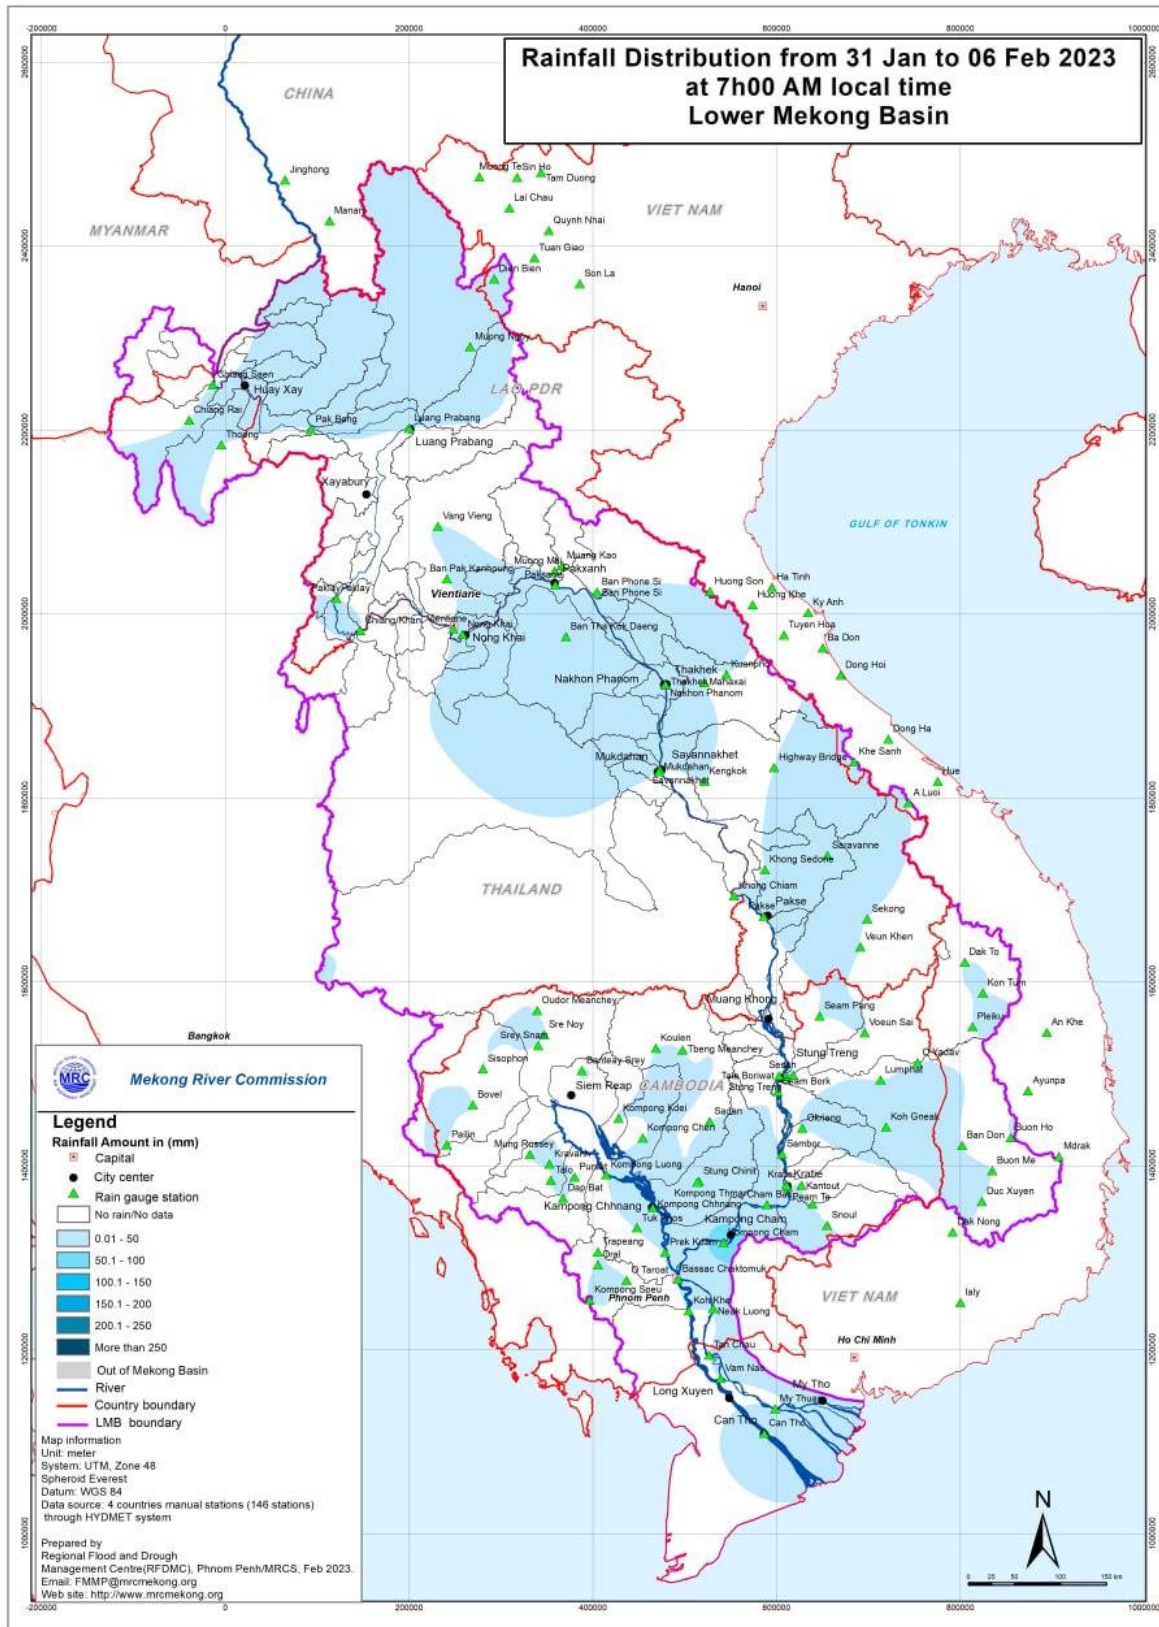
Rainfall Distribution from 31 Jan to 06 Feb 2023
at 7h00 AM local time
Lower Mekong Basin

-200000 0 200000 400000 600000 800000 1000000

CHINA
MYANMAR
VIET NAM
LAO PDR
THAILAND
CAMBODIA
VIET NAM
GULF OF TONKIN

Jinghong
Manan
Muong TeSin Ho
Tam Duong
Lai Chau
Quynh Nhai
Tuan Giao
Dien Bien
Son La
Hanoi
Muong Ngoy
Chiang Saen
Huay Xay
Chiang Rai
Thoeng
Pak Beng
Luang Prabang
Luang Prabang
Xayabury
Vang Vieng
Muong Mai
Muang Kao
Paksane
Pakxanh
Ban Pak Kanhoung
Ban Phone Si
Ban Phone Si
Huong Son
Ha Tinh
Huong Khe
Ky Anh
Pakxay
Vientiane
Chiang Khan
Vientiane
Nong Khai
Nong Khai
Ban Tha Kok Daeng
Tuyen Hoa
Ba Don
Dong Hoi
Thakhek
Kuanpho
Thakhek Mahaxai
Nakhon Phanom
Nakhon Phanom
Dong Ha
Khe Sanh
Mukdahan
Savannakhet
Mukdahan
Savannakhet
Kengkok
Highway Bridge
Hue
A Luoi
Saravanne
Khong Sedone
Khong Chiam
Pakse
Pakse
Sekong
Veun Khen
Dak To
Kon Tum
Muang Khong
Oudor Meanchey
Seam Pang
Voeun Sai
Pleiku
An Khe
Srey Snam
Sre Noy
Koulen
Tbeng Meanchey
Stung Treng
Bangkok
Sisophon
Banteay Srey
Siem Reap
Stung Treng
Siam Bork
Lumphat
O Yadav
Ayunpa
Bovel
Kompong Kdei
Sadan
Kompong Chen
Kratie
Koh Gneak
Buon Ho
Pailin
Mung Russey
Kravanh
Talo
Pursat
Dap Bat
Kompong Luong
Stung Chinit
Kratie
Kantout
Sambor
Ban Don
Mdrak
Buon Me
Kompong Thom
Cham Bi
Peam Te
Kompong Chhnang
Kampong Chhnang
Tuk Phos
Kampong Cham
Kompong Cham
Snoul
Duc Xuyen
Dak Nong
Prek Kdam
Trapeang
Oral
O Taroat
Bassac Chaktomuk
Kompong Speu
Phnom Penh
Koh Khel
Neak Luong
Ialy
Ho Chi Minh
Tan Chau
Vam Nao
Long Xuyen
My Tho
My Thuan
Can Tho
Can Tho

Mekong River Commission
MRC

Legend
Rainfall Amount in (mm)
Capital
City center
Rain gauge station
No rain/No data
0.01 - 50
50.1 - 100
100.1 - 150
150.1 - 200
200.1 - 250
More than 250
Out of Mekong Basin
River
Country boundary
LMB boundary

Map information
Unit: meter
System: UTM, Zone 48
Spheroid Everest
Datum: WGS 84
Data source: 4 countries manual stations (146 stations) through HYDMET system

Prepared by
Regional Flood and Drough Management Centre(RFDMC), Phnom Penh/MRCS, Feb 2023.
Email: FMMP@mrcmekong.org
Web site: http://www.mrcmekong.org

N
0 25 50 100 150 km
2600000 2400000 2200000 2000000 1800000 1600000 1400000 1200000 1000000